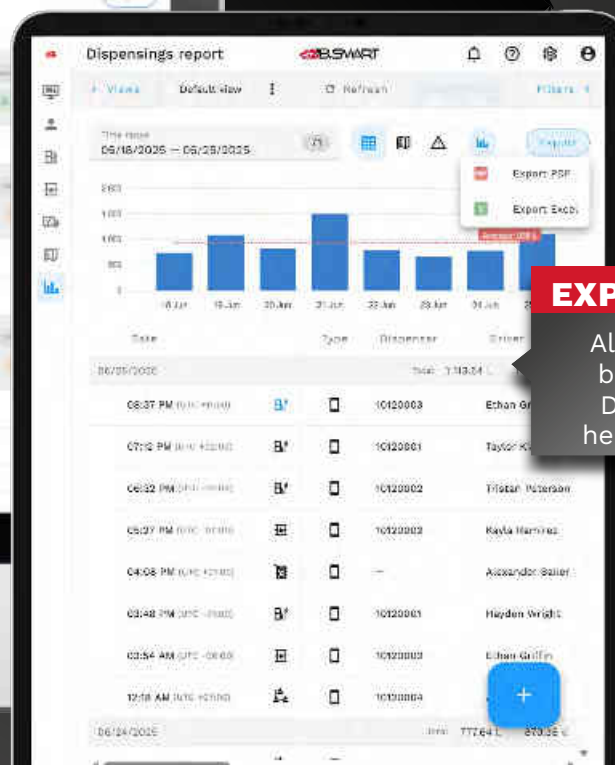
Dispensings report

B.SMART

Views

Default view

Refresh

Filters

Time range
06/18/2025 — 06/25/2025

Export

Export PDF

Export Excel

2 000

1 500

1 000

500

0

Average: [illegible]

18 Jun

19 Jun

20 Jun

21 Jun

22 Jun

23 Jun

24 Jun

EXP

Al
b
D
he

Date

Type

Dispenser

Driver

06/25/2025

Total: 1 113.54 L

08:37 PM (UTC +01:00)

10120003

Ethan Gr

07:12 PM (UTC +02:00)

10120001

Taylor K

06:32 PM (UTC +01:00)

10120002

Tristan Peterson

05:27 PM (UTC -01:00)

10120002

Kayla Ramirez

04:08 PM (UTC +01:00)

—

Alexander Baker

03:48 PM (UTC -01:00)

10120001

Hayden Wright

03:54 AM (UTC -06:00)

10120003

Ethan Griffin

12:18 AM (UTC +05:00)

10120004

06/24/2025

Total: 772.64 L

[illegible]